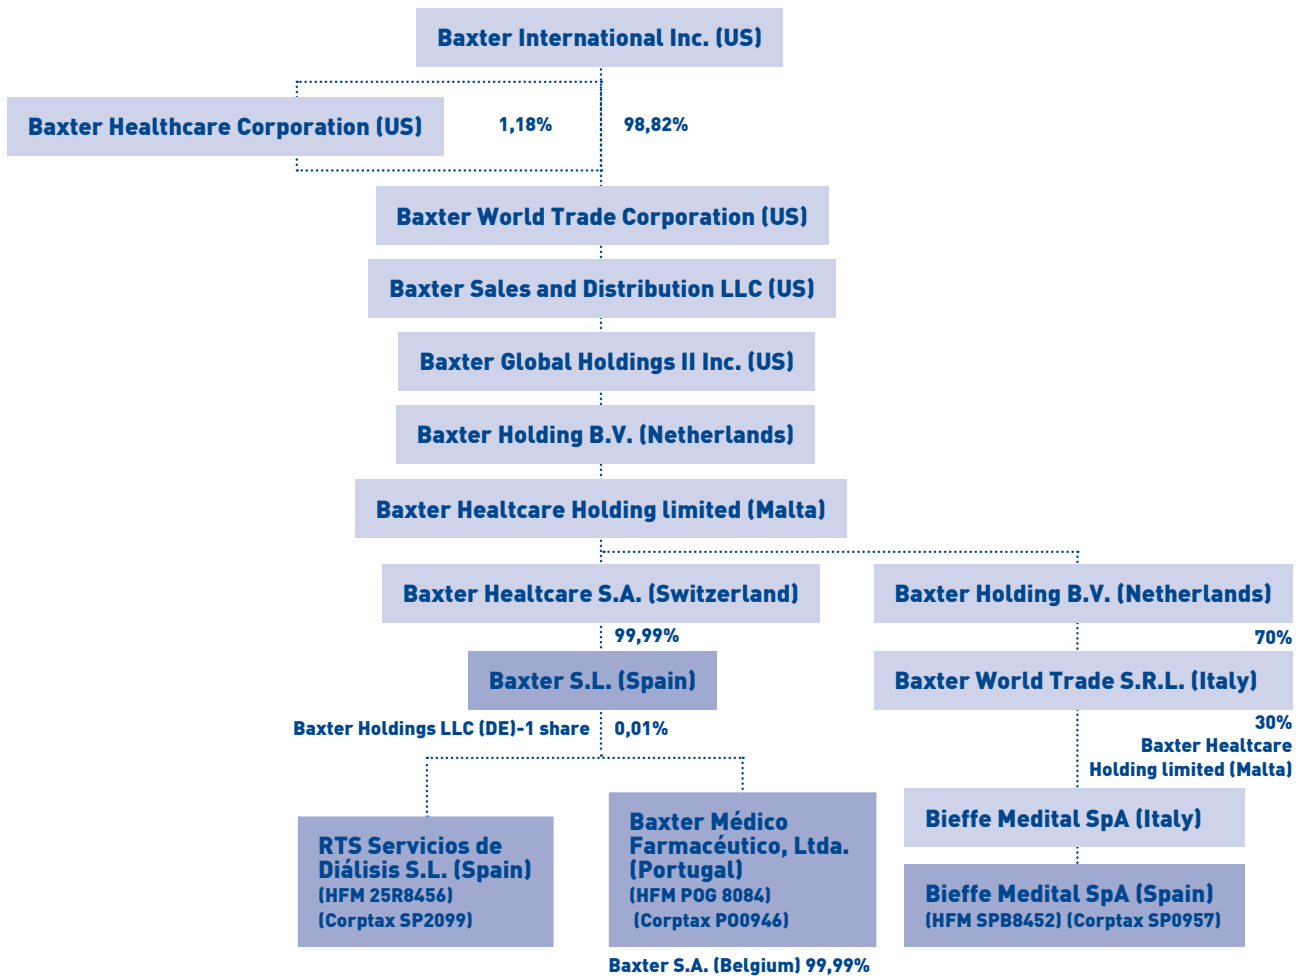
Baxter International Inc. (US)

Baxter Healthcare Corporation (US)

1,18%

98,82%

Baxter World Trade Corporation (US)

Baxter Sales and Distribution LLC (US)

Baxter Global Holdings II Inc. (US)

Baxter Holding B.V. (Netherlands)

Baxter Healtcare Holding limited (Malta)

Baxter Healtcare S.A. (Switzerland)

Baxter Holding B.V. (Netherlands)

99,99%

70%

Baxter S.L. (Spain)

Baxter World Trade S.R.L. (Italy)

Baxter Holdings LLC (DE)-1 share

0,01%

30%
Baxter Healtcare Holding limited (Malta)

Bieffe Medital SpA (Italy)

RTS Servicios de Diálisis S.L. (Spain)
(HFM 25R8456)
(Corptax SP2099)

Baxter Médico Farmacéutico, Ltda. (Portugal)
(HFM POG 8084)
(Corptax PO0946)

Baxter S.A. (Belgium) 99,99%

Bieffe Medital SpA (Spain)
(HFM SPB8452) (Corptax SP0957)